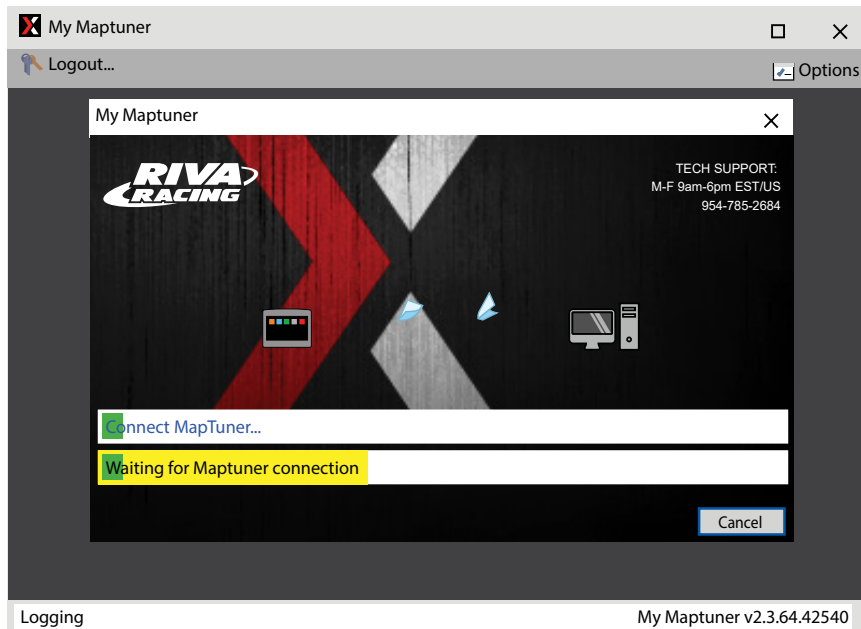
My Maptuner

Logout...

Options

My Maptuner

RIVA RACING

TECH SUPPORT:
M-F 9am-6pm EST/US
954-785-2684

Connect MapTuner...

Waiting for Maptuner connection

Cancel

Logging

My Maptuner v2.3.64.42540